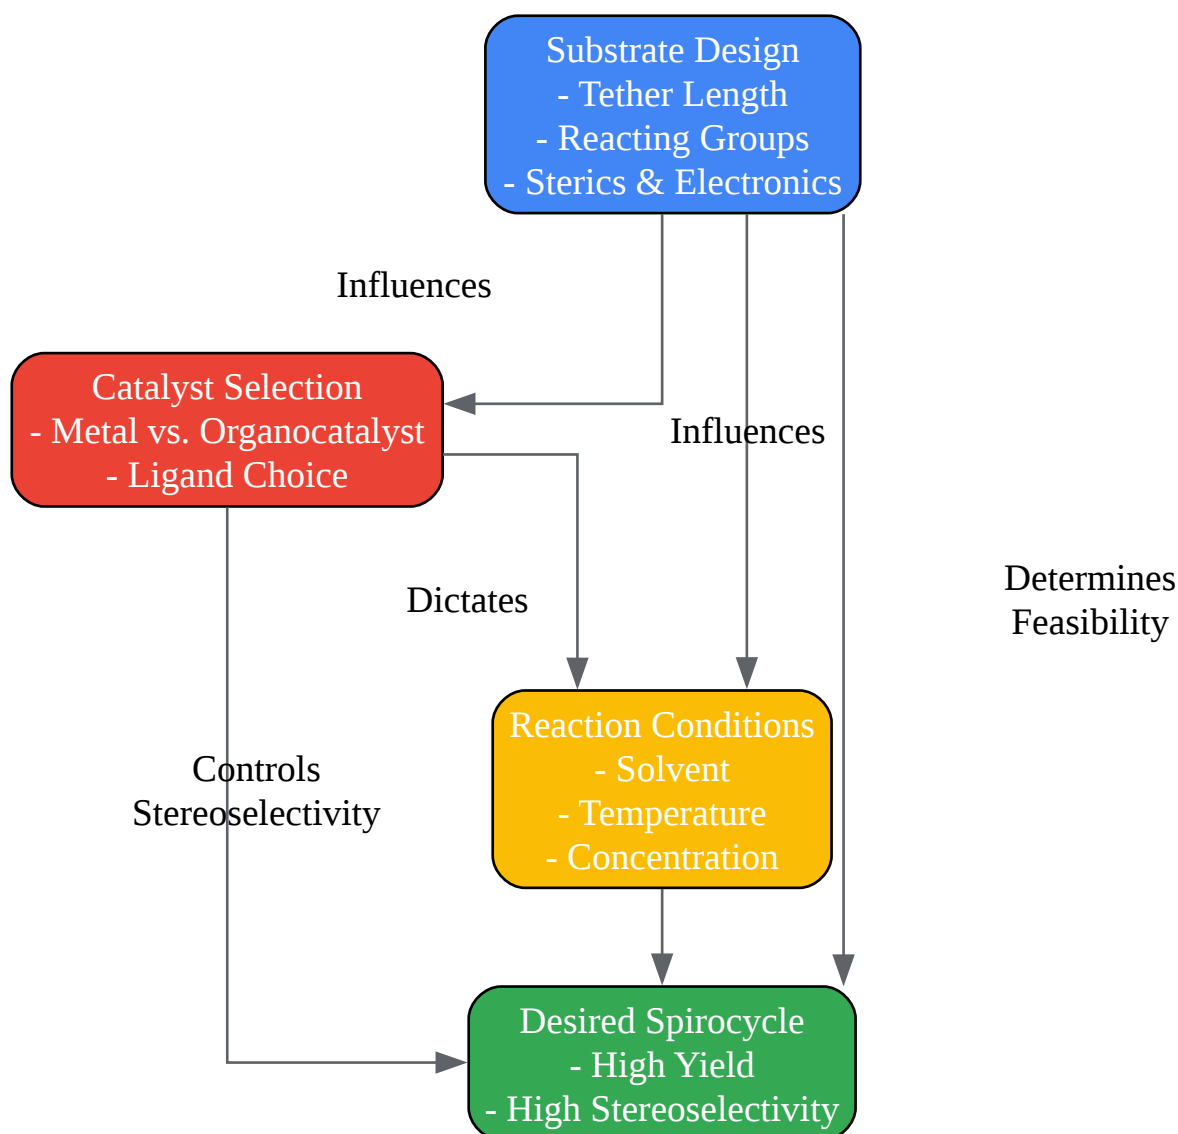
Substrate Design
- Tether Length
- Reacting Groups
- Sterics & Electronics

Influences

Catalyst Selection
- Metal vs. Organocatalyst
- Ligand Choice

Influences

Determines Feasibility

Dictates

Reaction Conditions
- Solvent
- Temperature
- Concentration

Controls Stereoselectivity

Desired Spirocycle
- High Yield
- High Stereoselectivity